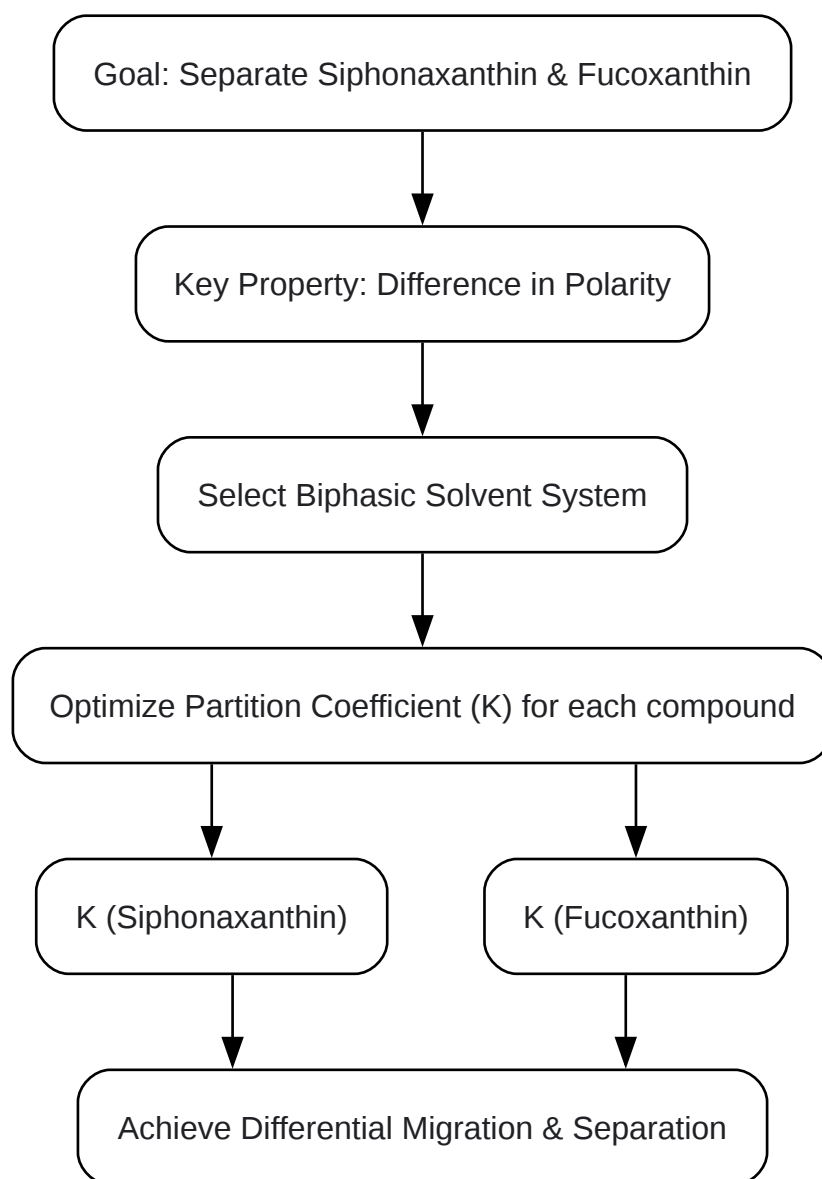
Goal: Separate Siphonaxanthin & Fucoxanthin

Key Property: Difference in Polarity

Select Biphasic Solvent System

Optimize Partition Coefficient (K) for each compound

K (Siphonaxanthin)

K (Fucoxanthin)

Achieve Differential Migration & Separation